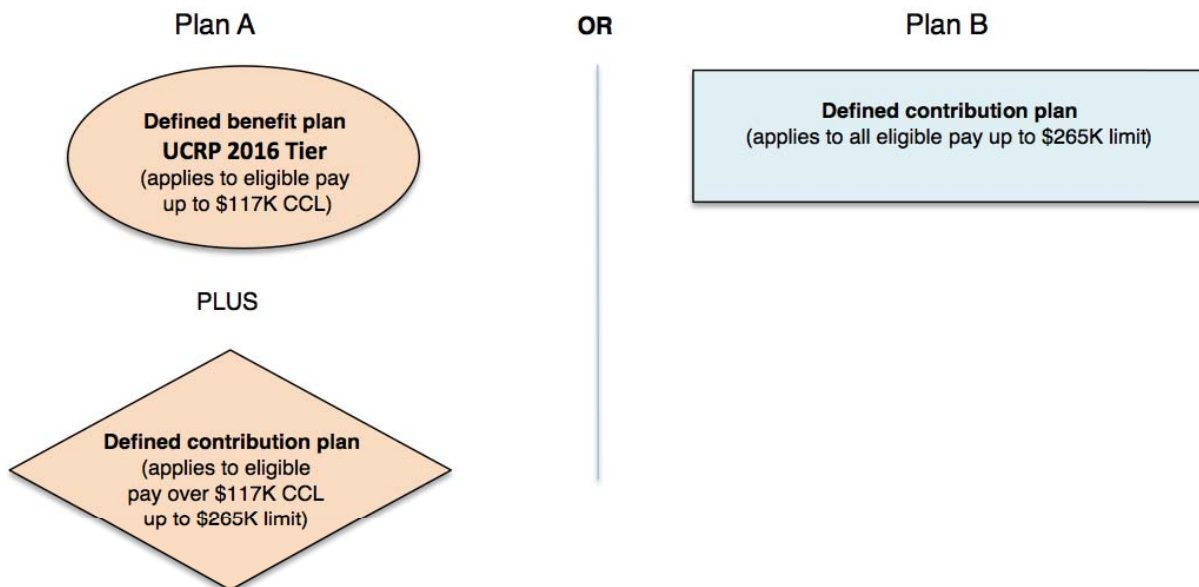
Plan A

OR

Plan B

Defined benefit plan
UCRP 2016 Tier
(applies to eligible pay up to \$117K CCL)

PLUS

Defined contribution plan
(applies to eligible pay over \$117K CCL up to \$265K limit)

Defined contribution plan
(applies to all eligible pay up to \$265K limit)